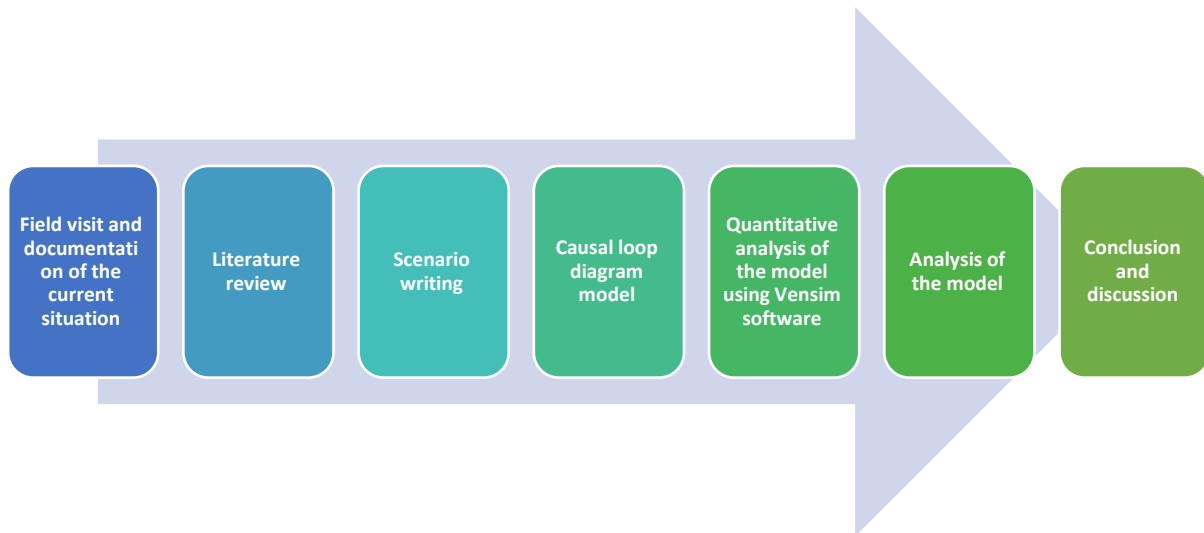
Field visit and documentation of the current situation

Literature review

Scenario writing

Causal loop diagram model

Quantitative analysis of the model using Vensim software

Analysis of the model

Conclusion and discussion